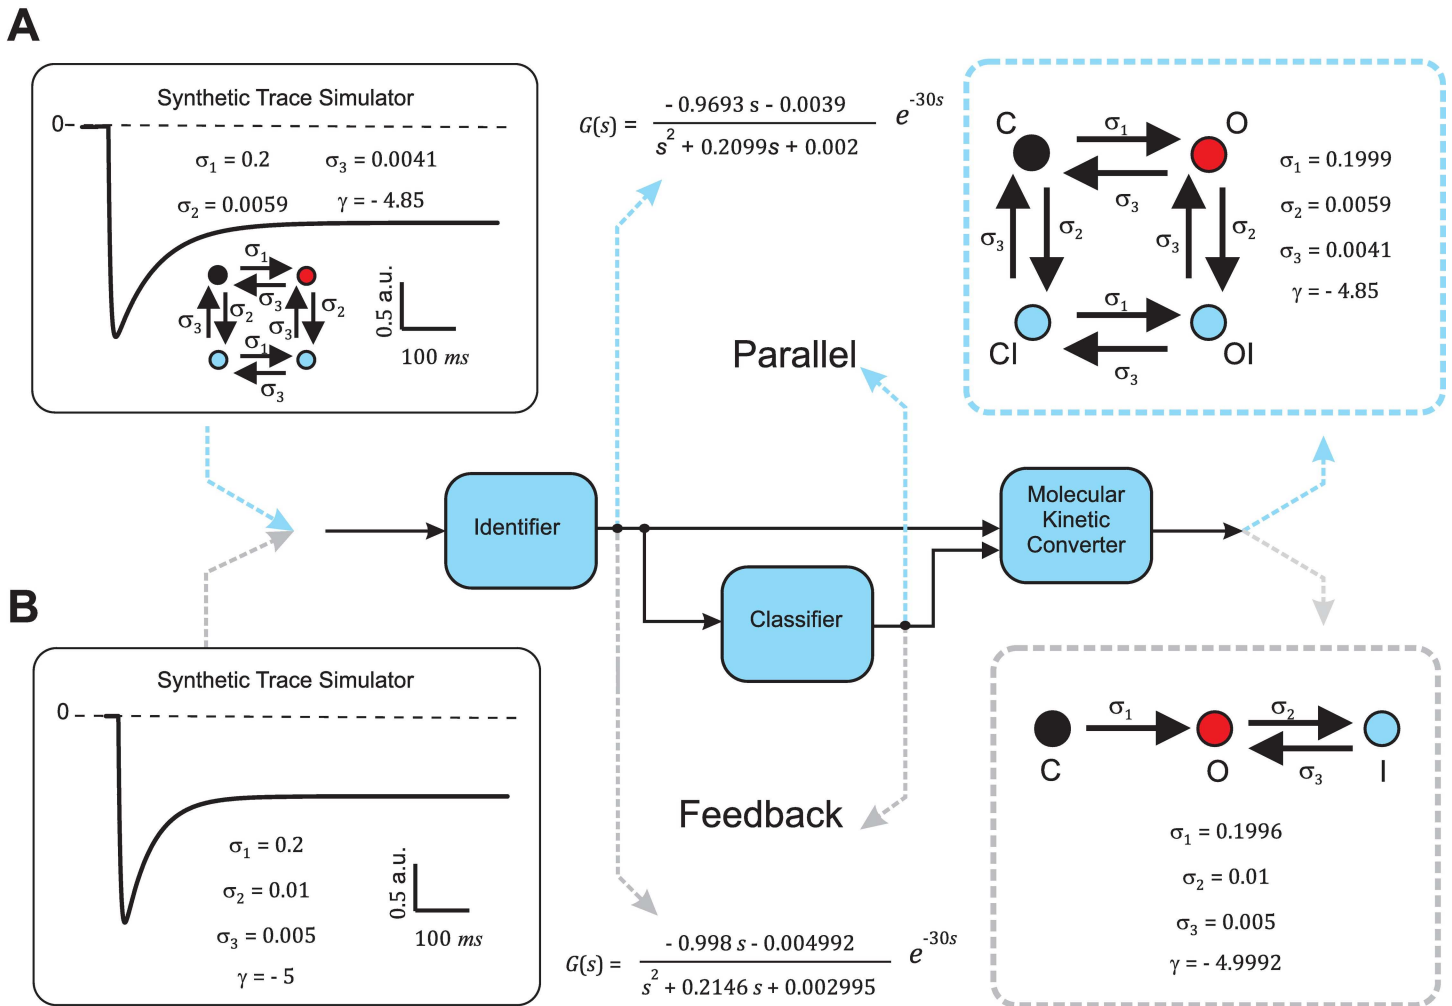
A

Synthetic Trace Simulator

0

$\sigma_1 = 0.2$ $\sigma_3 = 0.0041$

$\sigma_2 = 0.0059$ $\gamma = -4.85$

$\sigma_1$ $\sigma_3$ $\sigma_3$ $\sigma_2$ $\sigma_3$ $\sigma_2$ $\sigma_3$ $\sigma_1$ $\sigma_3$

0.5 a.u.

100 $ms$

$G(s) = \frac{-0.9693\,s - 0.0039}{s^2 + 0.2099s + 0.002} e^{-30s}$

C O

$\sigma_1$ $\sigma_3$ $\sigma_3$ $\sigma_2$ $\sigma_3$ $\sigma_2$ $\sigma_1$ $\sigma_3$

CI OI

$\sigma_1 = 0.1999$

$\sigma_2 = 0.0059$

$\sigma_3 = 0.0041$

$\gamma = -4.85$

Parallel

Identifier

Classifier

Molecular Kinetic Converter

B

Synthetic Trace Simulator

0

$\sigma_1 = 0.2$

$\sigma_2 = 0.01$

$\sigma_3 = 0.005$

$\gamma = -5$

0.5 a.u.

100 $ms$

Feedback

$G(s) = \frac{-0.998\,s - 0.004992}{s^2 + 0.2146\,s + 0.002995} e^{-30s}$

$\sigma_1$ $\sigma_2$ $\sigma_3$

C O I

$\sigma_1 = 0.1996$

$\sigma_2 = 0.01$

$\sigma_3 = 0.005$

$\gamma = -4.9992$